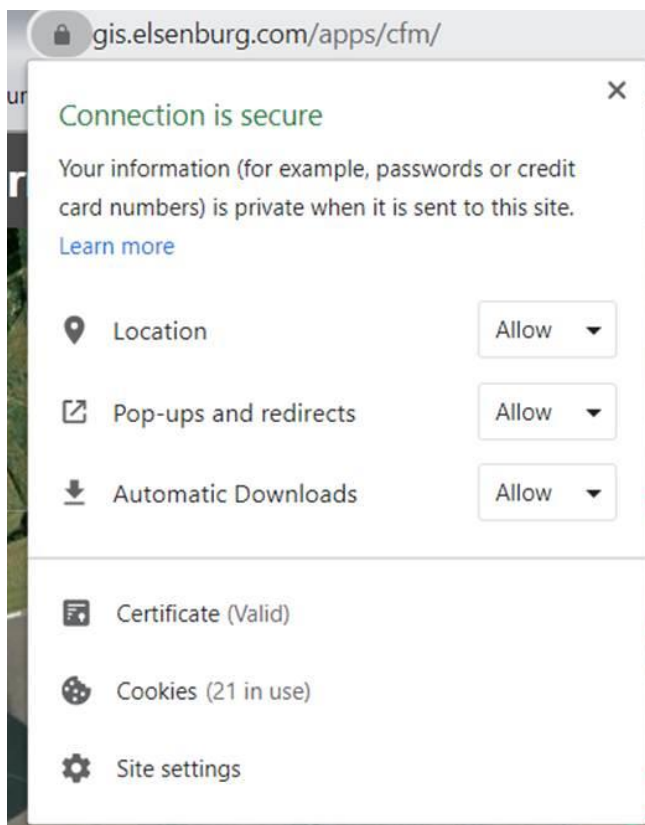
gis.elsenburg.com/apps/cfm/

ur

r

×

Connection is secure

Your information (for example, passwords or credit card numbers) is private when it is sent to this site. Learn more

Location Allow

Pop-ups and redirects Allow

Automatic Downloads Allow

Certificate (Valid)

Cookies (21 in use)

Site settings